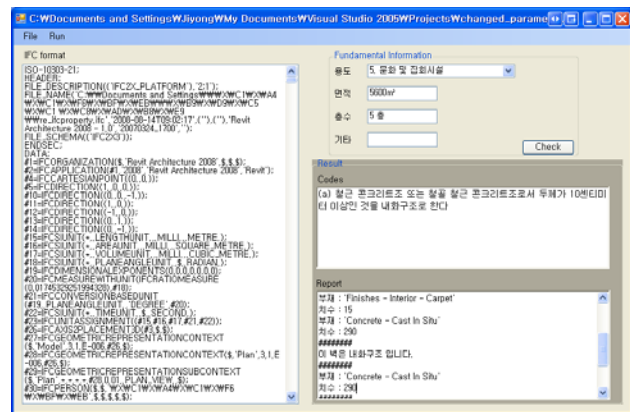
C:₩Documents and Settings₩Jiyong₩My Documents₩Visual Studio 2005₩Projects₩changed_parame

File Run

IFC format

ISO-10303-21;
HEADER;
FILE_DESCRIPTION(('IFC2X_PLATFORM'),'2;1');
FILE_NAME('C:₩₩Documents and Settings₩₩₩₩WC1₩X₩A4₩X₩C1₩X₩F0₩X₩DF₩X₩EB₩₩₩₩₩WB9₩X₩D9₩X₩C5₩X₩C1₩X₩C6₩X₩A0₩X₩B8₩X₩E9₩₩re_ifcproperty.ifc','2008-08-14T09:02:17',(''),(''),'Revit Architecture 2008 - 1.0','20070324_1700','');
FILE_SCHEMA(('IFC2X3'));
ENDSEC;
DATA;
#1=IFCORGANIZATION($,'Revit Architecture 2008',$,$,$);
#2=IFCAPPLICATION(#1,'2008','Revit Architecture 2008','Revit');
#3=IFCCARTESIANPOINT((0.,0.,0.));
#5=IFCDIRECTION((1.,0.,0.));
#7=IFCDIRECTION((0.,-1.,0.));
#9=IFCDIRECTION((1.,0.));
#11=IFCDIRECTION((-1.,0.));
#13=IFCDIRECTION((0.,1.));
#14=IFCDIRECTION((0.,-1.));
#15=IFCSIUNIT(*,.LENGTHUNIT.,.MILLI.,.METRE.);
#16=IFCSIUNIT(*,.AREAUNIT.,.MILLI.,.SQUARE_METRE.);
#17=IFCSIUNIT(*,.VOLUMEUNIT.,.MILLI.,.CUBIC_METRE.);
#18=IFCSIUNIT(*,.PLANEANGLEUNIT.,$,.RADIAN.);
#19=IFCDIMENSIONALEXPONENTS(0,0,0,0,0,0,0);
#20=IFCMEASUREWITHUNIT(IFCRATIOMEASURE(0.0174532925199433),#18);
#21=IFCCONVERSIONBASEDUNIT(#19,.PLANEANGLEUNIT.,'DEGREE',#20);
#22=IFCSIUNIT(*,.TIMEUNIT.,$,.SECOND.);
#23=IFCUNITASSIGNMENT((#15,#16,#17,#21,#22));
#26=IFCAXIS2PLACEMENT3D(#3,$,$);
#27=IFCGEOMETRICREPRESENTATIONCONTEXT($,'Model',3,1.E-006,#26,$);
#28=IFCGEOMETRICREPRESENTATIONCONTEXT($,'Plan',3,1.E-006,#26,$);
#29=IFCGEOMETRICREPRESENTATIONSUBCONTEXT($,'Plan',*,*,*,*,#28,0.01,.PLAN_VIEW.,$);
#30=IFCPERSON($,$,'₩X₩C1₩X₩A4₩X₩C1₩X₩F6₩X₩BF₩X₩EB',$,$,$,$,$);

Fundamental Information

용도 5. 문화 및 집회시설

면적 5000㎡

층수 5 층

기타

Check

Result

Codes

(a) 철근 콘크리트조 또는 철골 철근 콘크리트조로서 두께가 10센티미터 이상인 것을 내화구조로 한다

Report

부재 : 'Finishes - Interior - Carpet'
치수 : 15
부재 : 'Concrete - Cast In Situ'
치수 : 290
########
이 벽은 내화구조 입니다.
########
부재 : 'Concrete - Cast In Situ'
치수 : 290
########